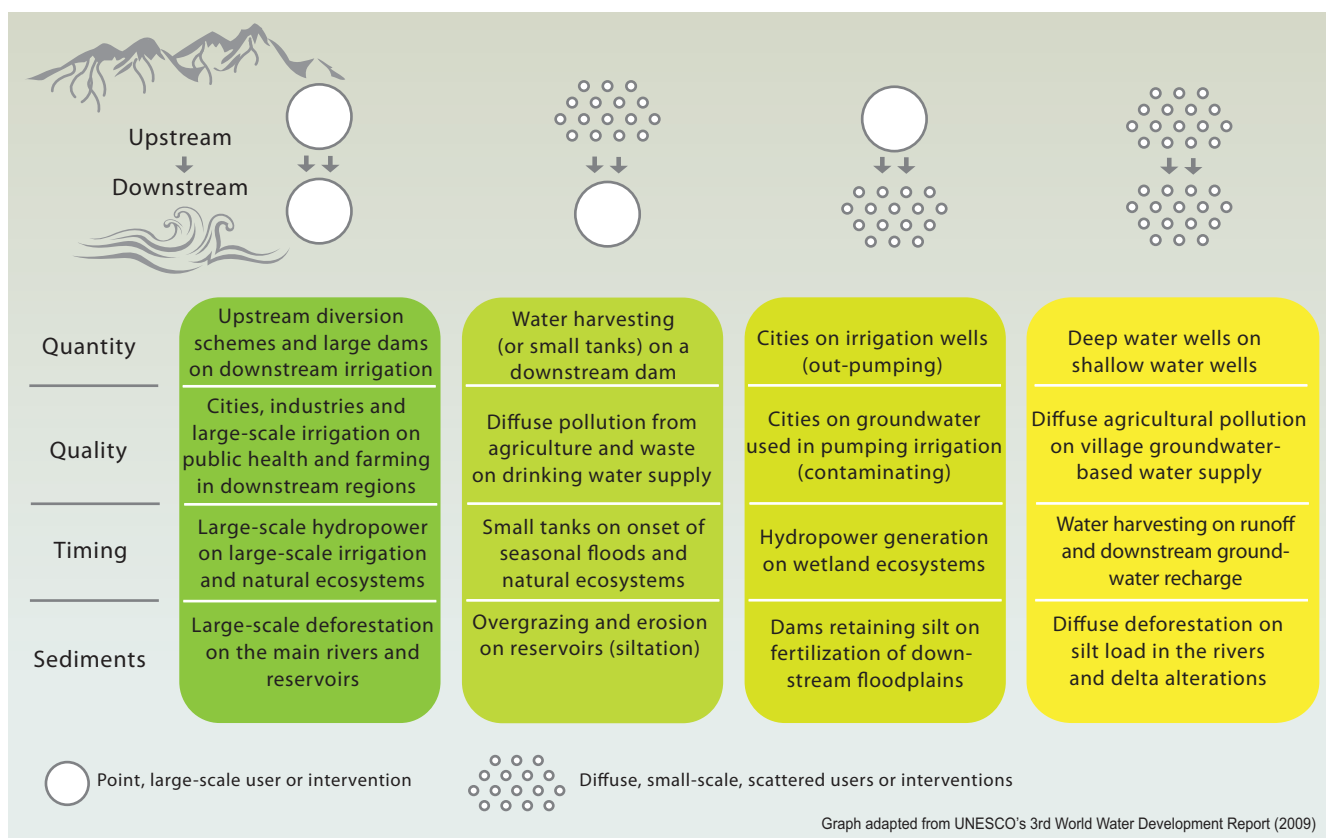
Upstream
Downstream

| | | | | |
|---|---|---|---|---|
| Quantity | Upstream diversion schemes and large dams on downstream irrigation | Water harvesting (or small tanks) on a downstream dam | Cities on irrigation wells (out-pumping) | Deep water wells on shallow water wells |
| Quality | Cities, industries and large-scale irrigation on public health and farming in downstream regions | Diffuse pollution from agriculture and waste on drinking water supply | Cities on groundwater used in pumping irrigation (contaminating) | Diffuse agricultural pollution on village groundwater-based water supply |
| Timing | Large-scale hydropower on large-scale irrigation and natural ecosystems | Small tanks on onset of seasonal floods and natural ecosystems | Hydropower generation on wetland ecosystems | Water harvesting on runoff and downstream groundwater recharge |
| Sediments | Large-scale deforestation on the main rivers and reservoirs | Overgrazing and erosion on reservoirs (siltation) | Dams retaining silt on fertilization of downstream floodplains | Diffuse deforestation on silt load in the rivers and delta alterations |

Point, large-scale user or intervention

Diffuse, small-scale, scattered users or interventions

Graph adapted from UNESCO's 3rd World Water Development Report (2009)